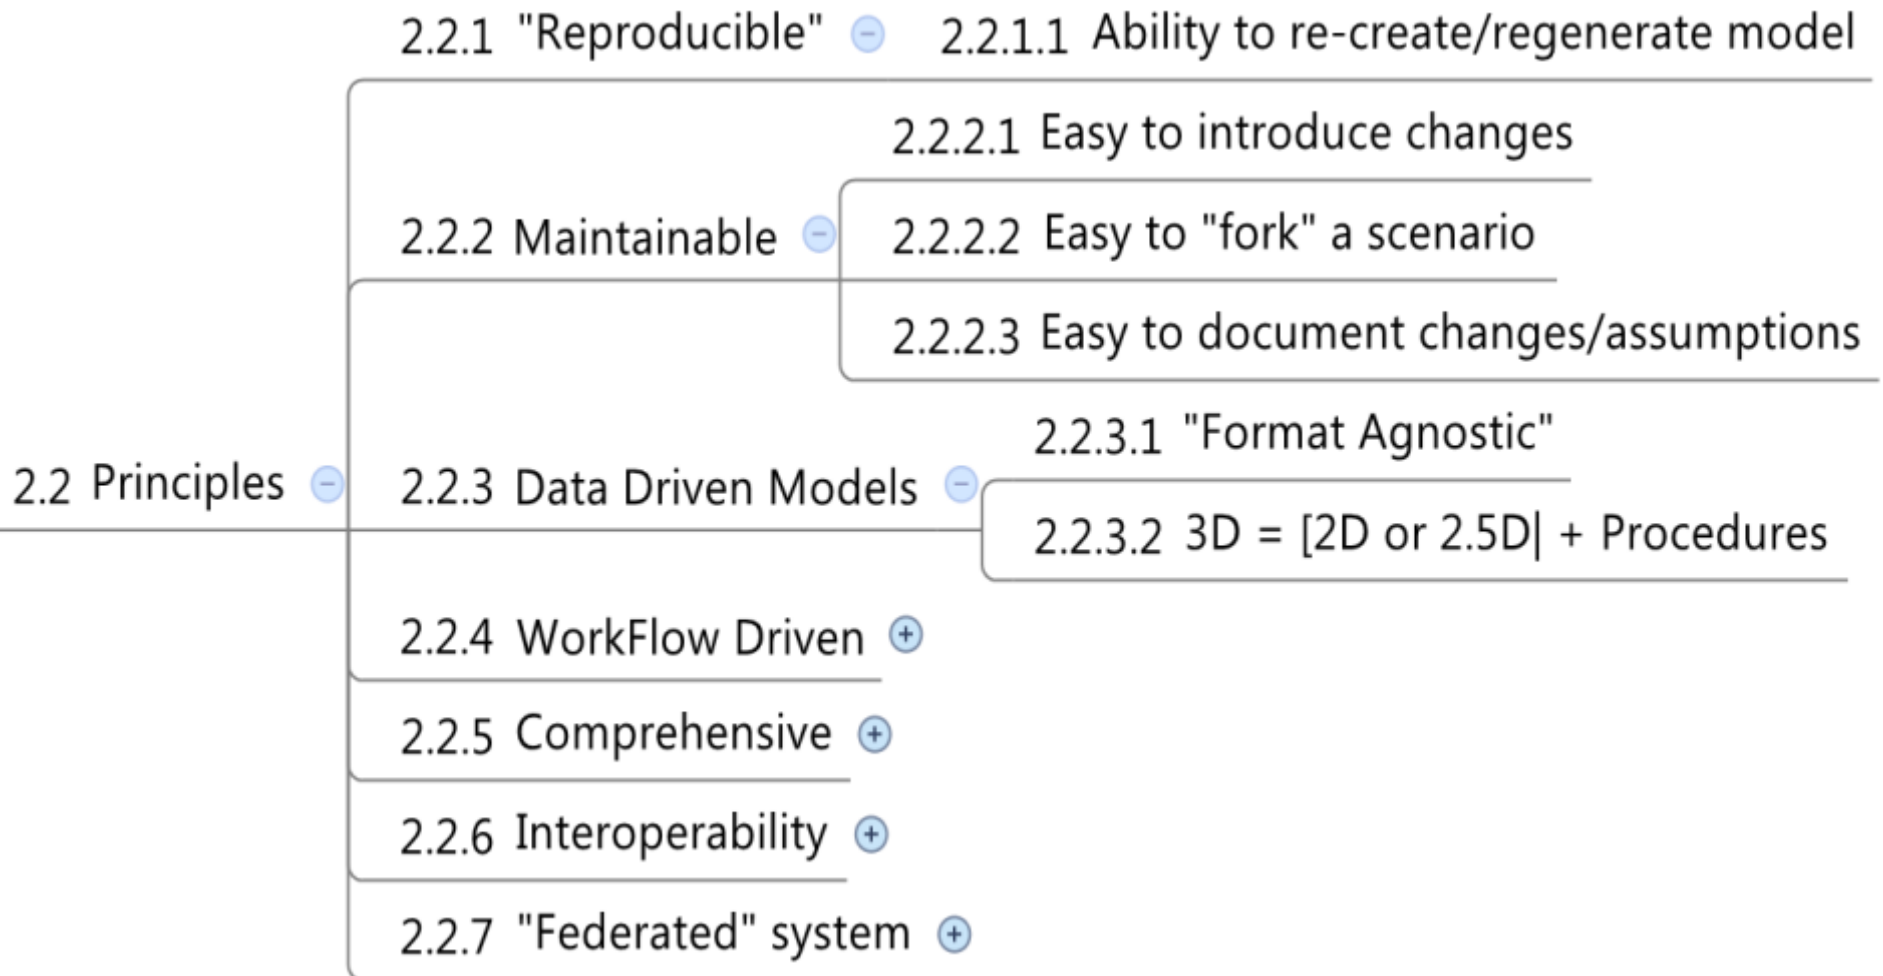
2.2.1 "Reproducible"

2.2.1.1 Ability to re-create/regenerate model

2.2.2 Maintainable

2.2.2.1 Easy to introduce changes

2.2.2.2 Easy to "fork" a scenario

2.2.2.3 Easy to document changes/assumptions

2.2 Principles

2.2.3 Data Driven Models

2.2.3.1 "Format Agnostic"

2.2.3.2 3D = [2D or 2.5D| + Procedures

2.2.4 WorkFlow Driven

2.2.5 Comprehensive

2.2.6 Interoperability

2.2.7 "Federated" system